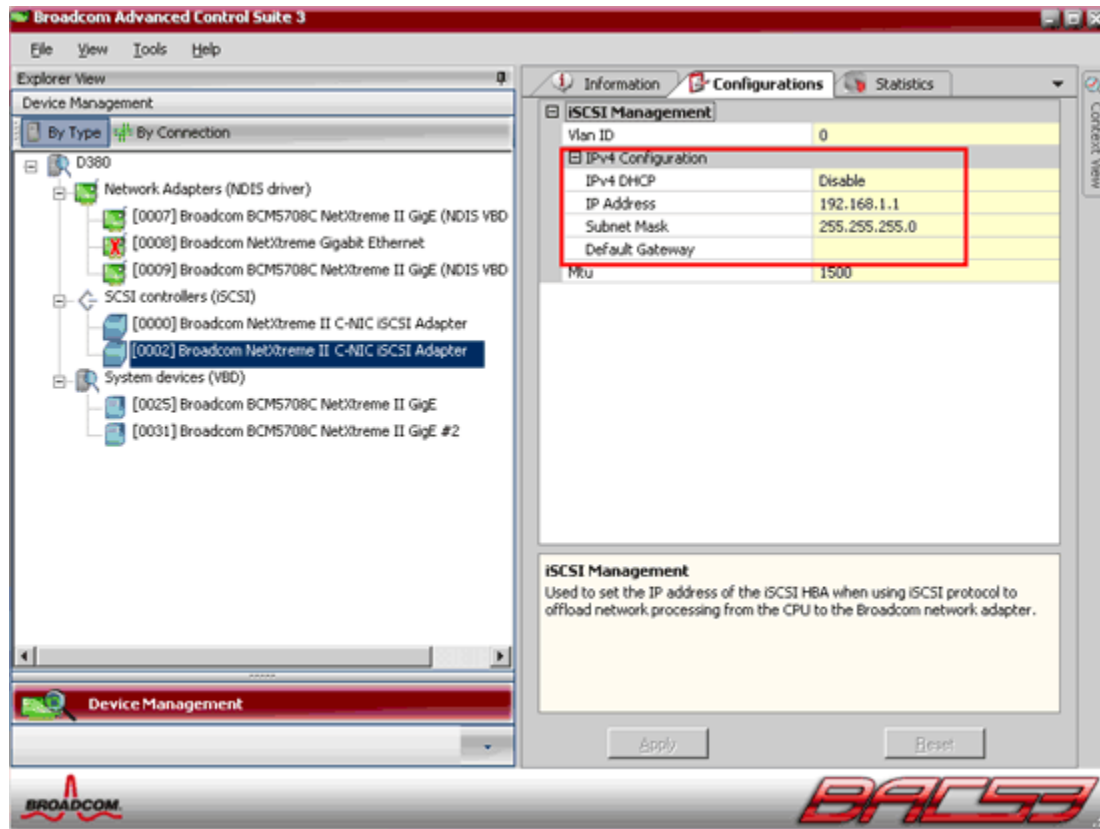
Broadcom Advanced Control Suite 3

File View Tools Help

Explorer View

Device Management

By Type By Connection

D380
Network Adapters (NDIS driver)
[0007] Broadcom BCM5708C NetXtreme II GigE (NDIS VBD
[0008] Broadcom NetXtreme Gigabit Ethernet
[0009] Broadcom BCM5708C NetXtreme II GigE (NDIS VBD
SCSI controllers (iSCSI)
[0000] Broadcom NetXtreme II C-NIC iSCSI Adapter
[0002] Broadcom NetXtreme II C-NIC iSCSI Adapter
System devices (VBD)
[0025] Broadcom BCM5708C NetXtreme II GigE
[0031] Broadcom BCM5708C NetXtreme II GigE #2

Device Management

Information Configurations Statistics

Context View

| iSCSI Management | |
|---|---|
| Vlan ID | 0 |
| IPv4 Configuration | |
| IPv4 DHCP | Disable |
| IP Address | 192.168.1.1 |
| Subnet Mask | 255.255.255.0 |
| Default Gateway | |
| Mtu | 1500 |

iSCSI Management
Used to set the IP address of the iSCSI HBA when using iSCSI protocol to offload network processing from the CPU to the Broadcom network adapter.

Apply Reset

BROADCOM.

BACS3